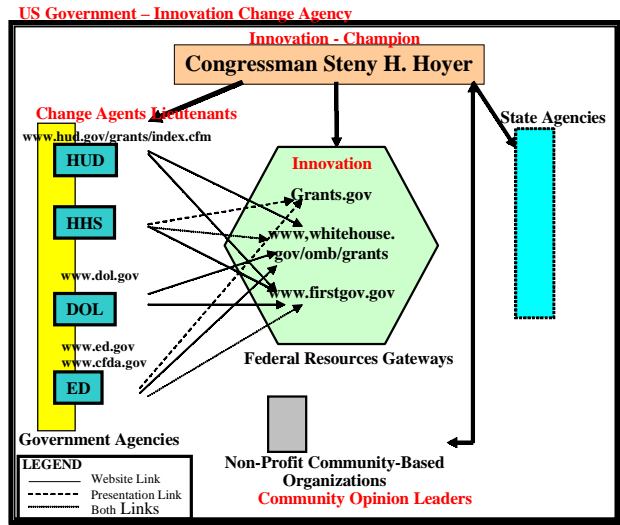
US Government – Innovation Change Agency

Innovation - Champion

Congressman Steny H. Hoyer

Change Agents Lieutenants

www.hud.gov/grants/index.cfm

HUD

HHS

www.dol.gov

DOL

www.ed.gov
www.cfda.gov

ED

Government Agencies

Innovation

Grants.gov

www,whitehouse.gov/omb/grants

www.firstgov.gov

Federal Resources Gateways

State Agencies

Non-Profit Community-Based Organizations

Community Opinion Leaders

LEGEND

Website Link

Presentation Link

Both Links